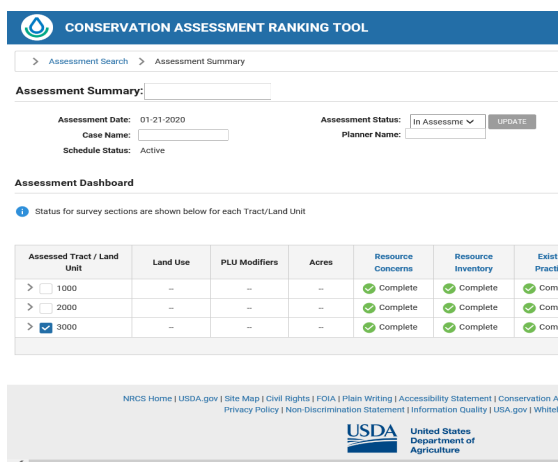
CONSERVATION ASSESSMENT RANKING TOOL

> Assessment Search > Assessment Summary

Assessment Summary:

Assessment Date: 01-21-2020
Case Name:
Schedule Status: Active

Assessment Status: In Assessme
UPDATE
Planner Name:

Assessment Dashboard

Status for survey sections are shown below for each Tract/Land Unit

| Assessed Tract / Land Unit | Land Use | PLU Modifiers | Acres | Resource Concerns | Resource Inventory | Exist Practi |
|---|---|---|---|---|---|---|
| 1000 | – | – | – | Complete | Complete | Com |
| 2000 | – | – | – | Complete | Complete | Com |
| 3000 | – | – | – | Complete | Complete | Com |

NRCS Home | USDA.gov | Site Map | Civil Rights | FOIA | Plain Writing | Accessibility Statement | Conservation A
Privacy Policy | Non-Discrimination Statement | Information Quality | USA.gov | Whitel

USDA United States Department of Agriculture